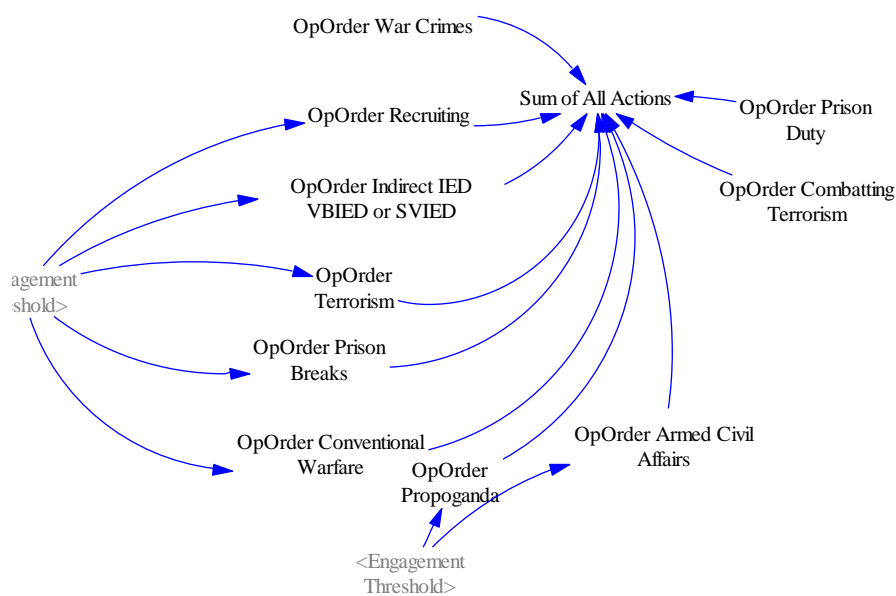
OpOrder War Crimes

Sum of All Actions

OpOrder Prison Duty

OpOrder Recruiting

OpOrder Indirect IED VBIED or SVIED

OpOrder Combatting Terrorism

agement
shold>

OpOrder Terrorism

OpOrder Prison Breaks

OpOrder Conventional Warfare

OpOrder Armed Civil Affairs

OpOrder Propoganda

<Engagement Threshold>